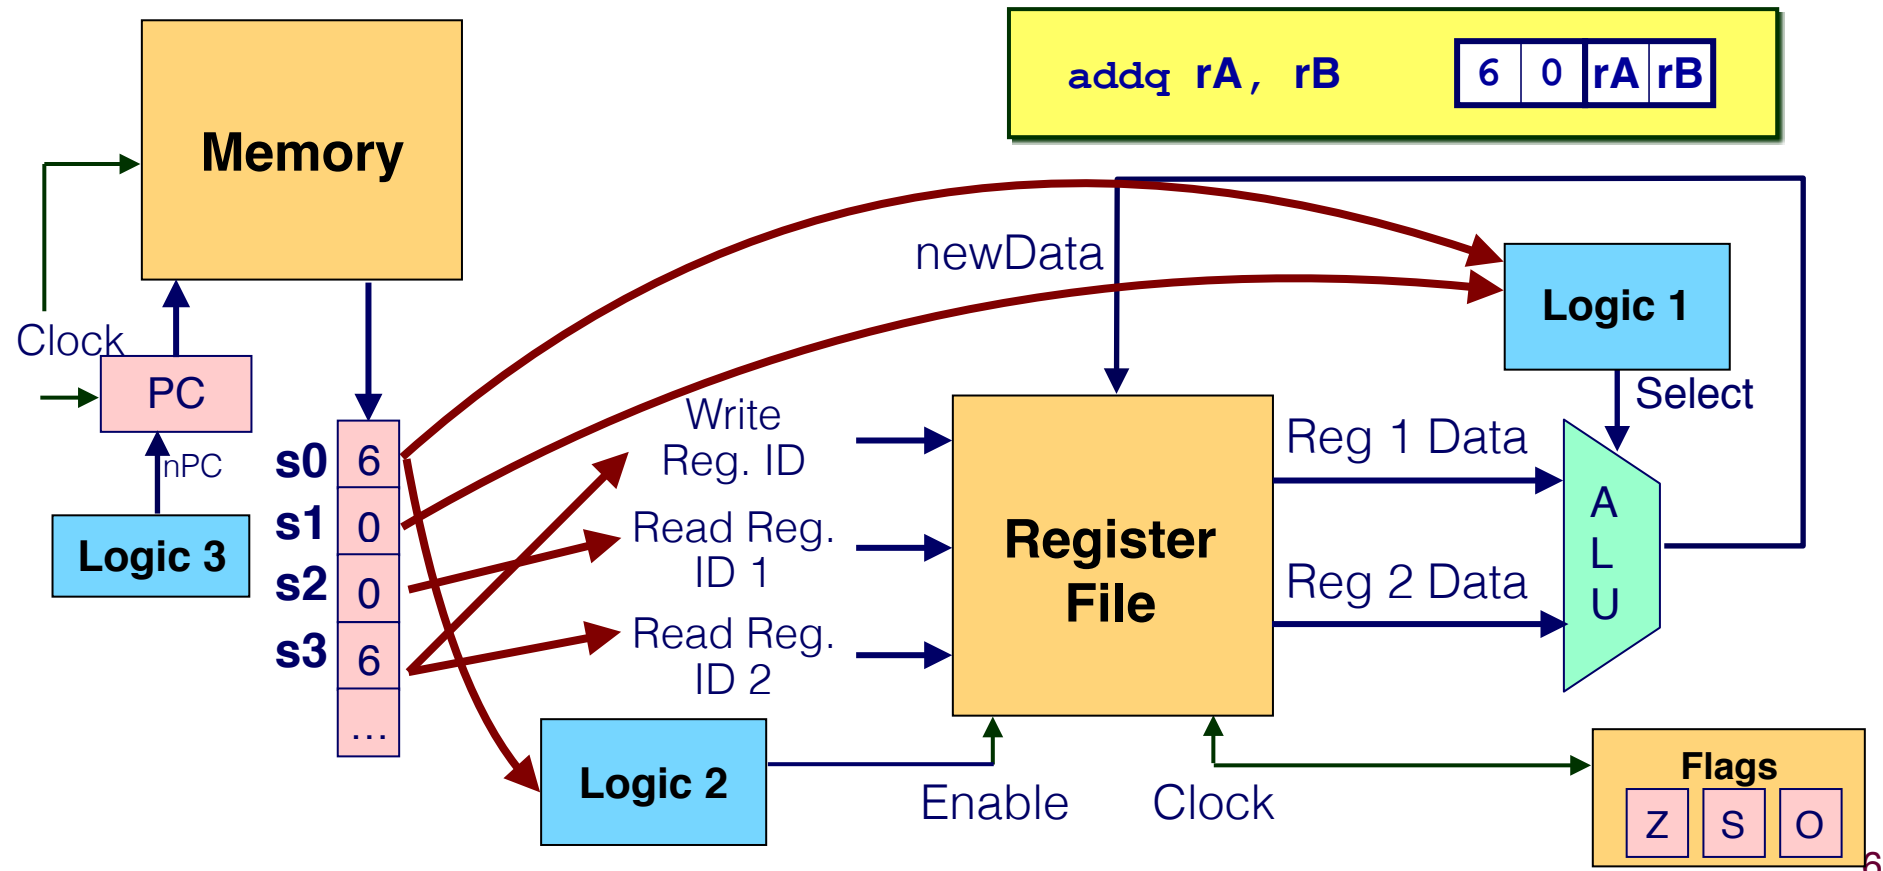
addq rA, rB

| 6 | 0 | rA | rB |
|---|---|---|---|

Memory

Clock

PC

nPC

Logic 3

s0 6
s1 0
s2 0
s3 6
...

newData

Logic 1

Select

Write Reg. ID

Read Reg. ID 1

Read Reg. ID 2

Register File

Reg 1 Data

Reg 2 Data

A L U

Logic 2

Enable

Clock

Flags

Z S O

6